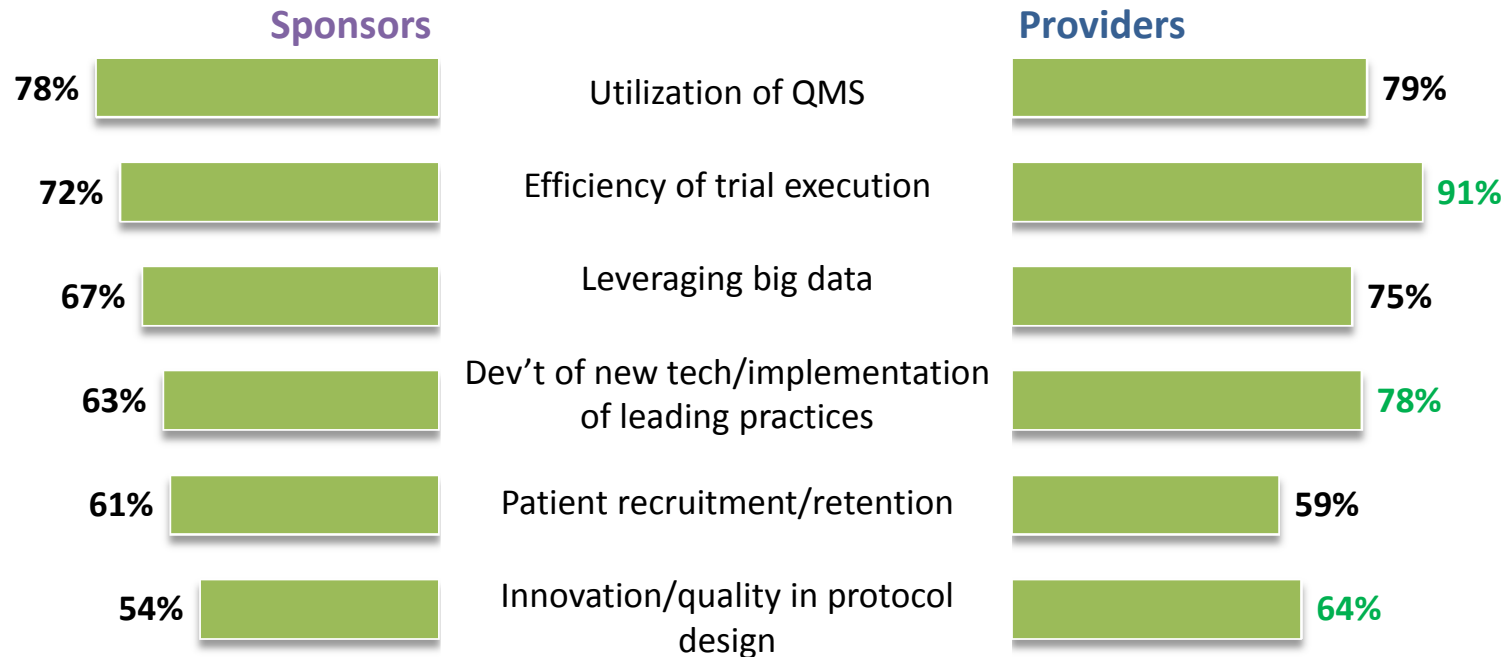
Sponsors

Providers

78% Utilization of QMS 79%

72% Efficiency of trial execution 91%

67% Leveraging big data 75%

63% Dev’t of new tech/implementation of leading practices 78%

61% Patient recruitment/retention 59%

54% Innovation/quality in protocol design 64%